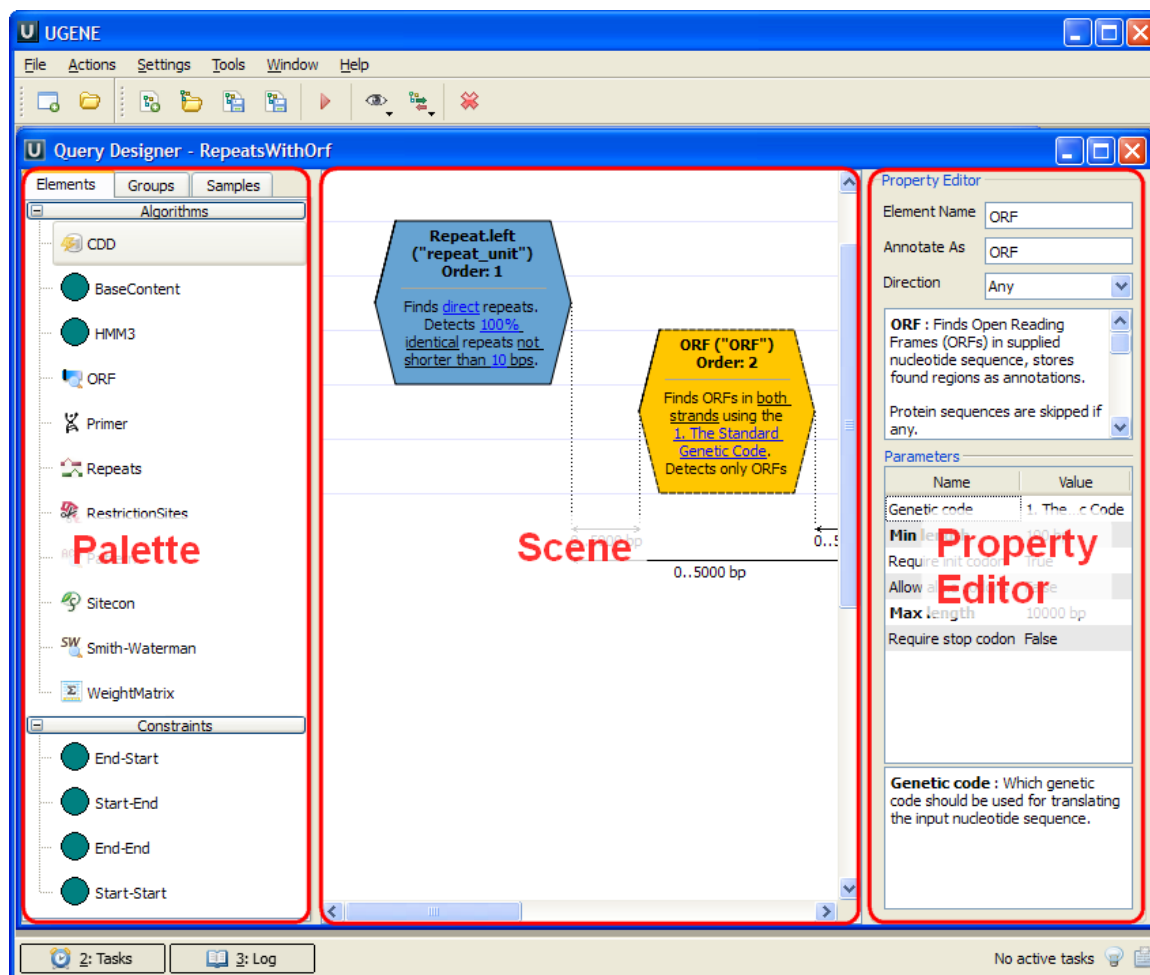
UGENE

File Actions Settings Tools Window Help

Query Designer - RepeatsWithOrf

Elements Groups Samples

Algorithms

CDD

BaseContent

HMM3

ORF

Primer

Repeats

RestrictionSites

Palette

Sitecon

Smith-Waterman

WeightMatrix

Constraints

End-Start

Start-End

End-End

Start-Start

Repeat.left ("repeat_unit") Order: 1

Finds direct repeats. Detects 100% identical repeats not shorter than 10 bps.

ORF ("ORF") Order: 2

Finds ORFs in both strands using the 1. The Standard Genetic Code. Detects only ORFs

Scene

0..5000 bp

0..5

Property Editor

Element Name ORF

Annotate As ORF

Direction Any

ORF : Finds Open Reading Frames (ORFs) in supplied nucleotide sequence, stores found regions as annotations.

Protein sequences are skipped if any.

Parameters

| Name | Value |
|---|---|
| Genetic code | 1. The...c Code |
| Min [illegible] | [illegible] |
| Require init codon | True |
| Allow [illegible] | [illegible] |
| Max length | 10000 bp |
| Require stop codon | False |

Property Editor

Genetic code : Which genetic code should be used for translating the input nucleotide sequence.

2: Tasks 3: Log

No active tasks